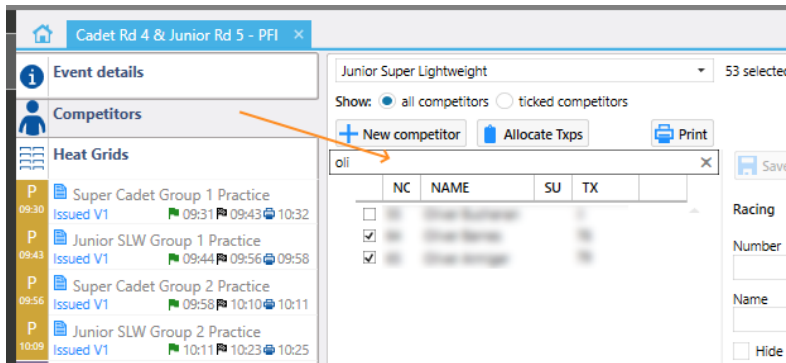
Cadet Rd 4 & Junior Rd 5 - PFI ×

Event details

Competitors

Heat Grids

P 09:30 Super Cadet Group 1 Practice
Issued V1 09:31 09:43 10:32

P 09:43 Junior SLW Group 1 Practice
Issued V1 09:44 09:56 09:58

P 09:56 Super Cadet Group 2 Practice
Issued V1 09:58 10:10 10:11

P 10:09 Junior SLW Group 2 Practice
Issued V1 10:11 10:23 10:25

Junior Super Lightweight

53 selected

Show: all competitors ticked competitors

+ New competitor

Allocate Txps

Print

oli ×

| | NC | NAME | SU | TX |
|---|---|---|---|---|
| | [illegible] | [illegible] | | |
| ✓ | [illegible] | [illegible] | | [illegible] |
| ✓ | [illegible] | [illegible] | | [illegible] |

Save

Racing

Number

Name

Hide